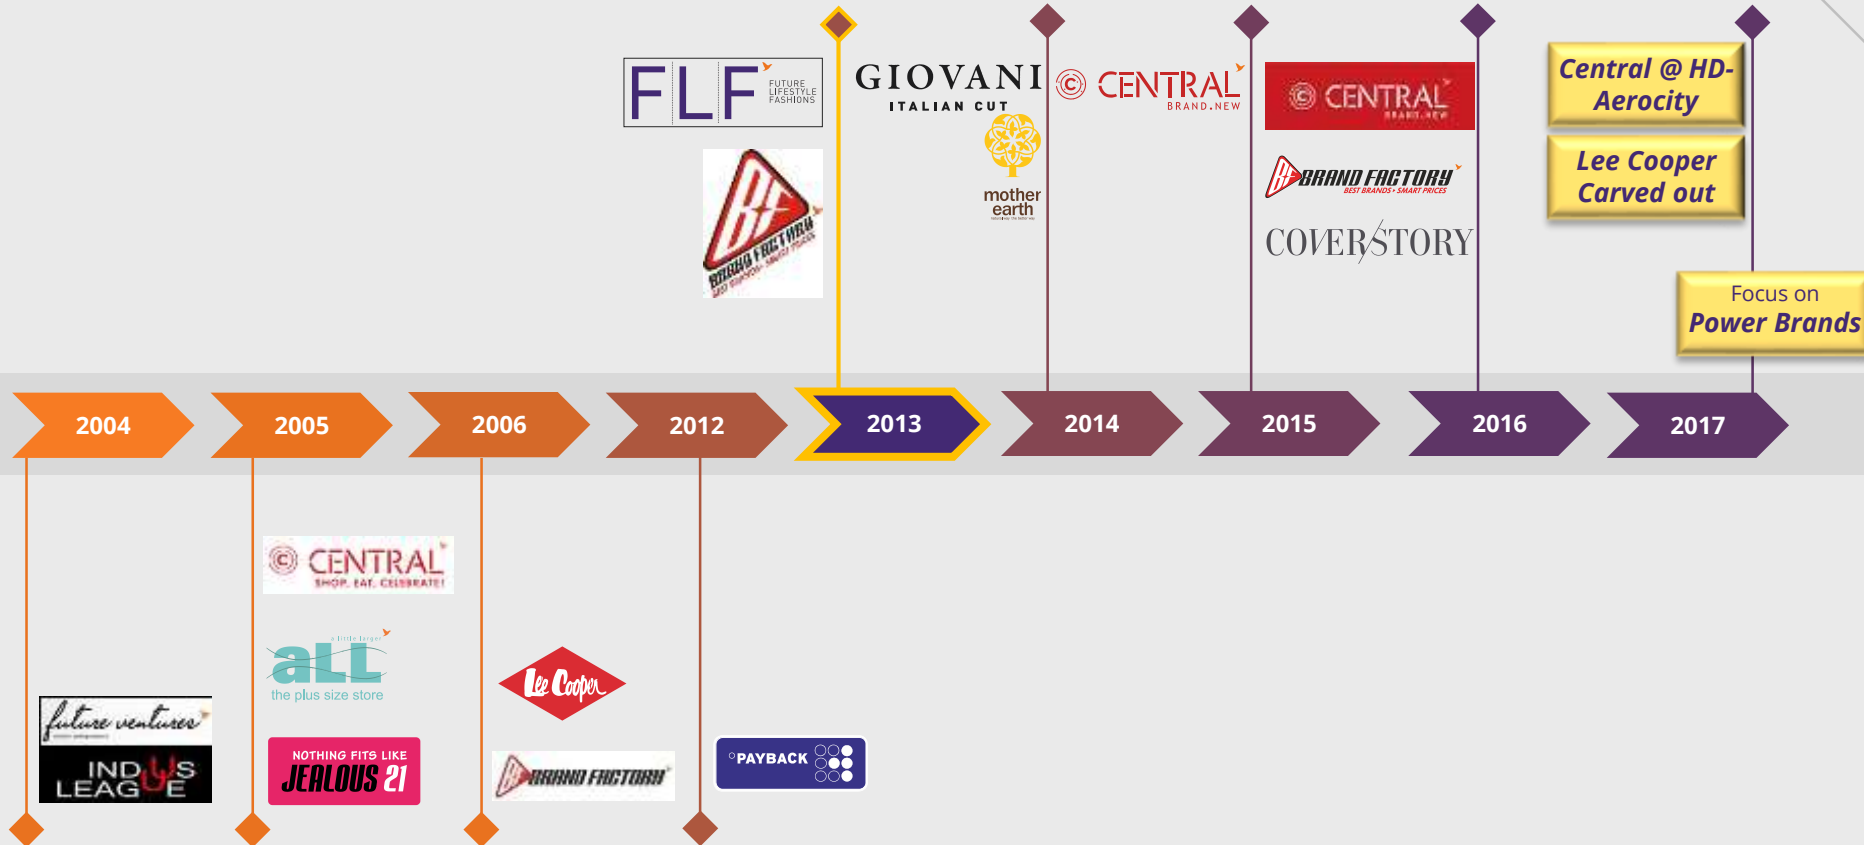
FLF FUTURE LIFESTYLE FASHIONS

BRAND FACTORY

GIOVANI ITALIAN CUT

mother earth

CENTRAL BRAND.NEW

CENTRAL BRAND.NEW

BRAND FACTORY BEST BRANDS • SMART PRICES

COVERSTORY

Central @ HD-Aerocity

Lee Cooper Carved out

Focus on Power Brands

2004

2005

2006

2012

2013

2014

2015

2016

2017

CENTRAL SHOP. EAT. CELEBRATE!

a little larger aLL the plus size store

NOTHING FITS LIKE JEALOUS 21

future ventures

INDUS LEAGUE

Lee Cooper

BRAND FACTORY

PAYBACK